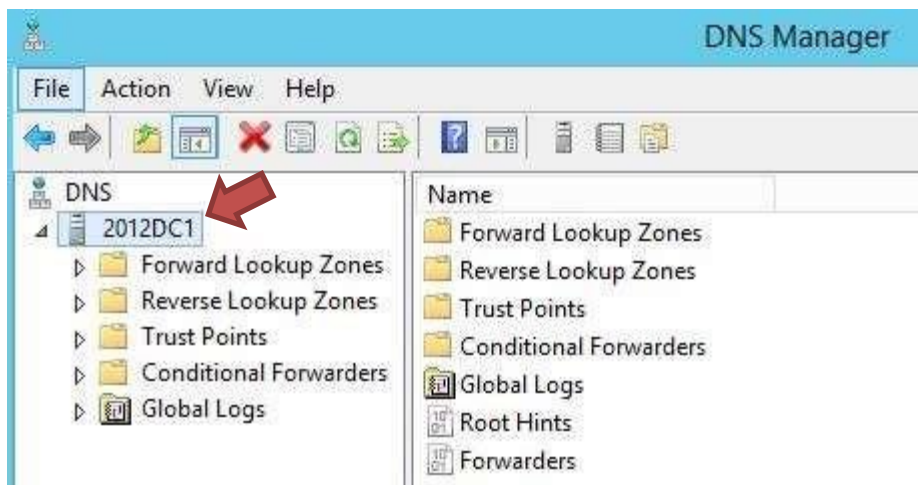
DNS Manager

File Action View Help

DNS
2012DC1
Forward Lookup Zones
Reverse Lookup Zones
Trust Points
Conditional Forwarders
Global Logs

Name
Forward Lookup Zones
Reverse Lookup Zones
Trust Points
Conditional Forwarders
Global Logs
Root Hints
Forwarders